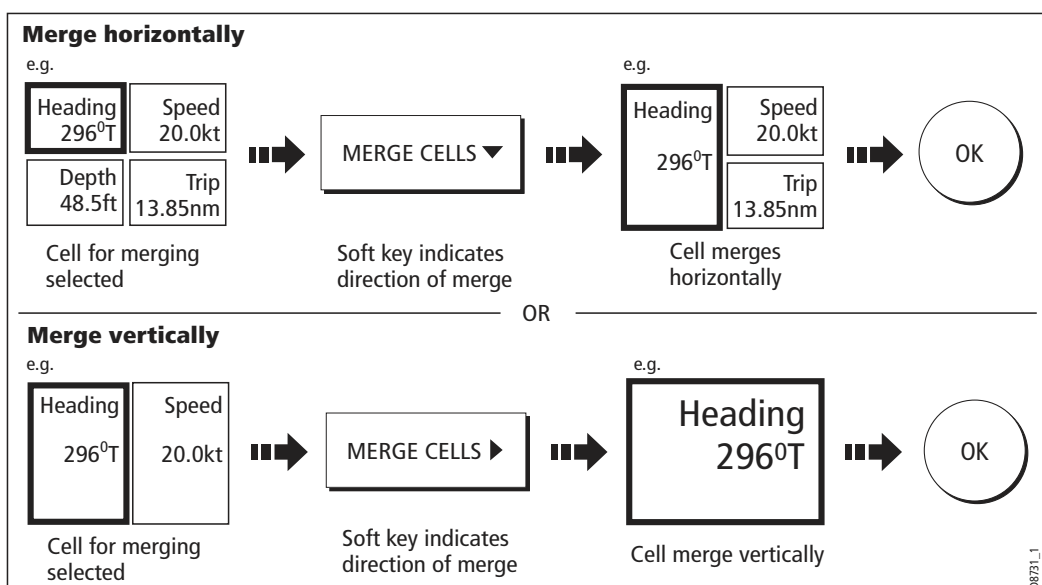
**Merge horizontally**

e.g.

Heading $296^0$T

Speed 20.0kt

Depth 48.5ft

Trip 13.85nm

Cell for merging selected

MERGE CELLS ▼

Soft key indicates direction of merge

e.g.

Heading $296^0$T

Speed 20.0kt

Trip 13.85nm

Cell merges horizontally

OK

OR

**Merge vertically**

e.g.

Heading $296^0$T

Speed 20.0kt

Cell for merging selected

MERGE CELLS ▶

Soft key indicates direction of merge

e.g.

Heading $296^0$T

Cell merge vertically

OK

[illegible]8731_1